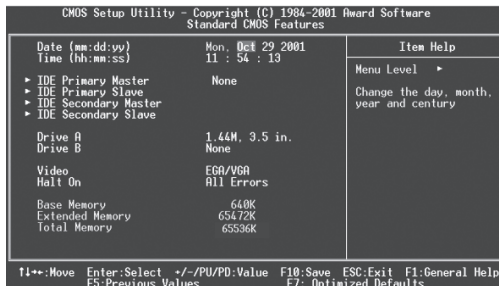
CMOS Setup Utility - Copyright (C) 1984-2001 Award Software
Standard CMOS Features

| | | Item Help |
|---|---|---|
| Date (mm:dd:yy) | Mon, Oct 29 2001 | Menu Level ► |
| Time (hh:mm:ss) | 11 : 54 : 13 | Change the day, month, year and century |
| ► IDE Primary Master | None | |
| ► IDE Primary Slave | | |
| ► IDE Secondary Master | | |
| ► IDE Secondary Slave | | |
| Drive A | 1.44M, 3.5 in. | |
| Drive B | None | |
| Video | EGA/VGA | |
| Halt On | All Errors | |
| Base Memory | 640K | |
| Extended Memory | 65472K | |
| Total Memory | 65536K | |

↑↓→←:Move Enter:Select +/-/PU/PD:Value F10:Save ESC:Exit F1:General Help
F5:Previous Values F7: Optimized Defaults